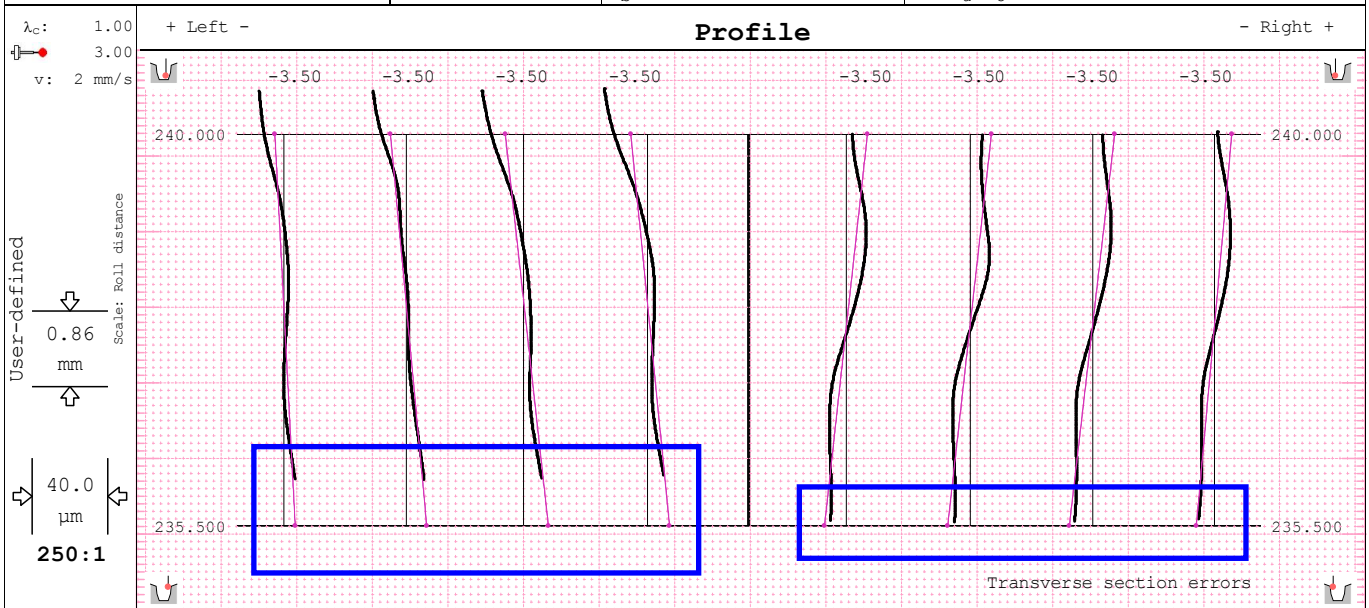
$\lambda_c$: 1.00
3.00
v: 2 mm/s

+ Left -

Profile

- Right +

-3.50 -3.50 -3.50 -3.50 -3.50 -3.50 -3.50 -3.50

240.000

240.000

User-defined

Scale: Roll distance

0.86
mm

40.0
µm

250:1

235.500

235.500

Transverse section errors